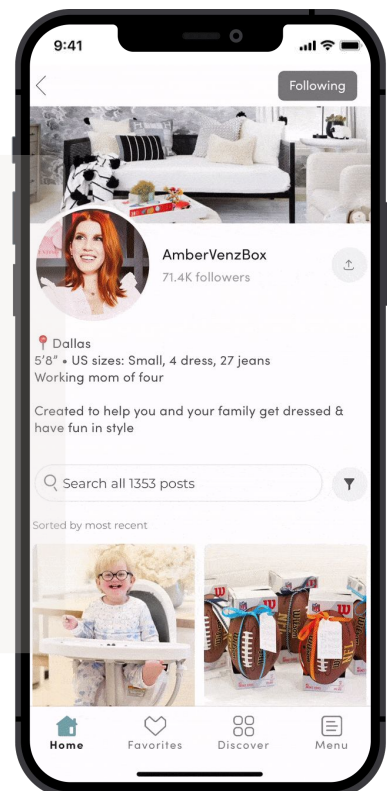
9:41

Following

AmberVenzBox
71.4K followers

Dallas
5'8" • US sizes: Small, 4 dress, 27 jeans
Working mom of four

Created to help you and your family get dressed & have fun in style

Search all 1353 posts

Sorted by most recent

Home
Favorites
Discover
Menu